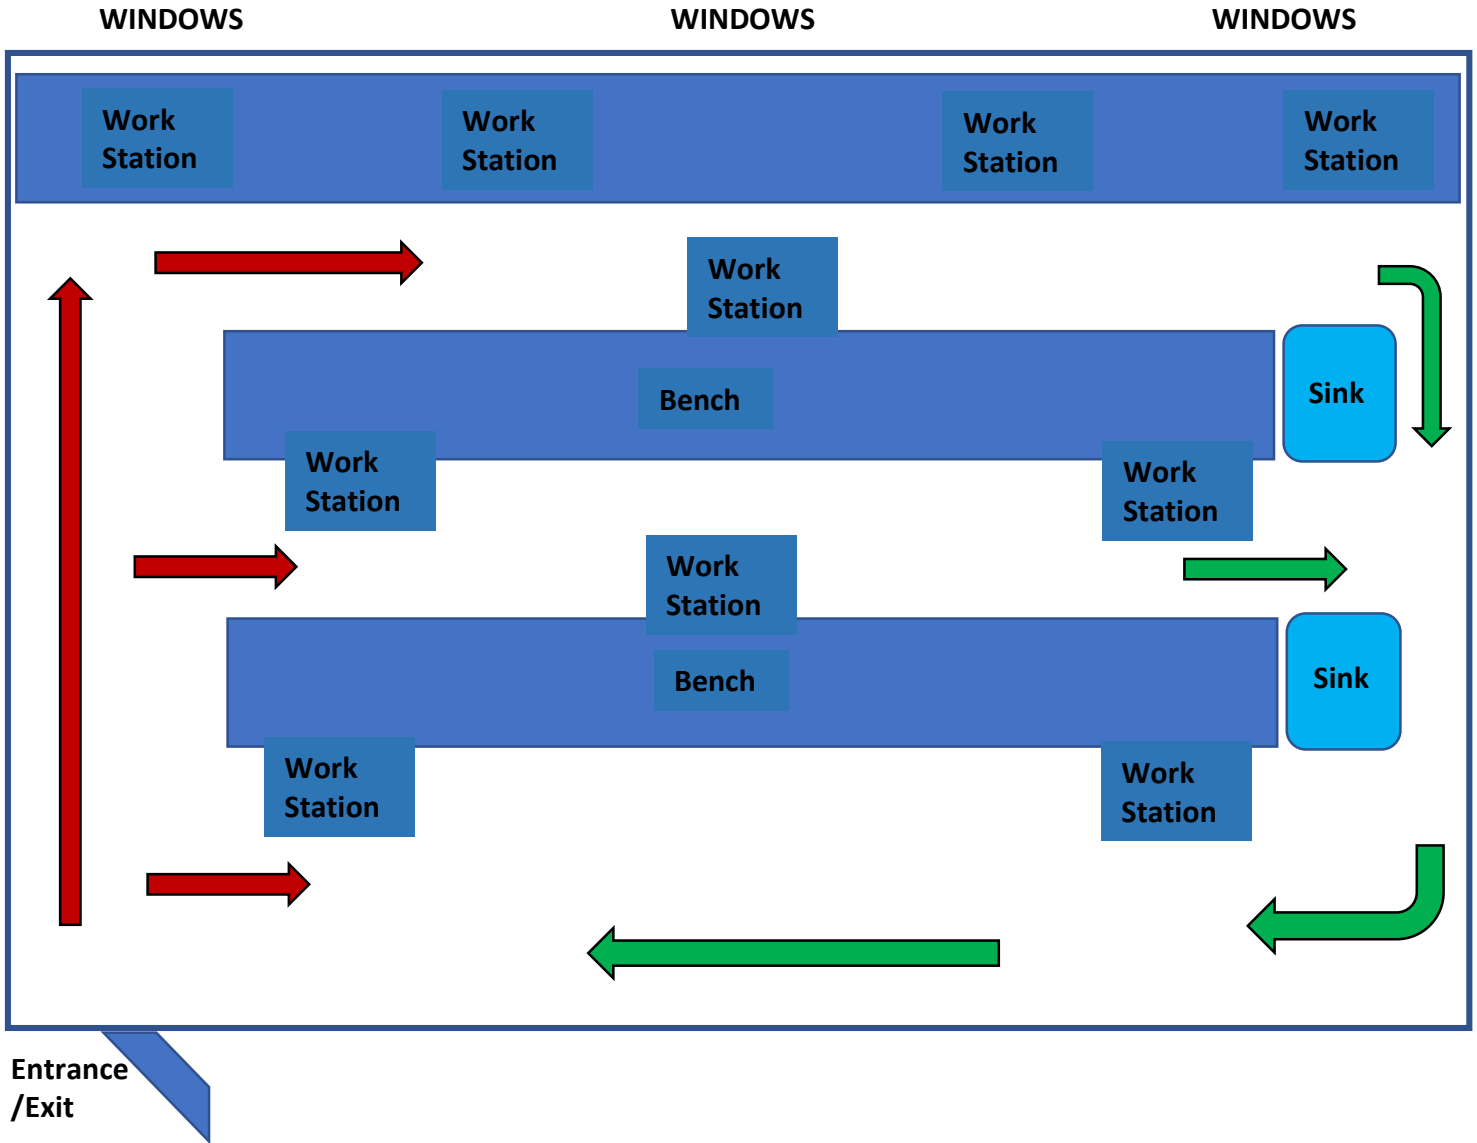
WINDOWS WINDOWS WINDOWS

Work Station

Work Station

Work Station

Work Station

Work Station

Bench

Sink

Work Station

Work Station

Work Station

Bench

Sink

Work Station

Work Station

Entrance /Exit